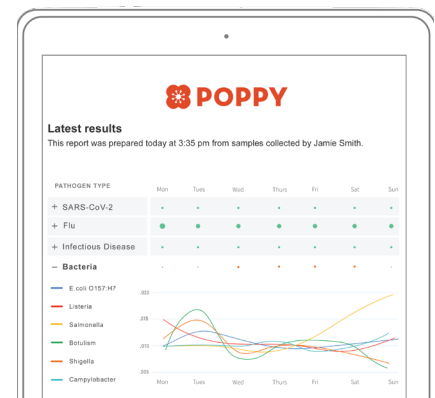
POPPY

Latest results
This report was prepared today at 3:35 pm from samples collected by Jamie Smith.

| PATHOGEN TYPE | Mon | Tues | Wed | Thurs | Fri | Sat | Sun |
|---|---|---|---|---|---|---|---|
| + SARS-CoV-2 | | | | | | | |
| + Flu | | | | | | | |
| + Infectious Disease | | | | | | | |
| – Bacteria | | | | | | | |

E.coli O157:H7
Listeria
Salmonella
Botulism
Shigella
Campylobacter

.022
.018
.015
.009

Mon Tues Wed Thurs Fri Sat Sun